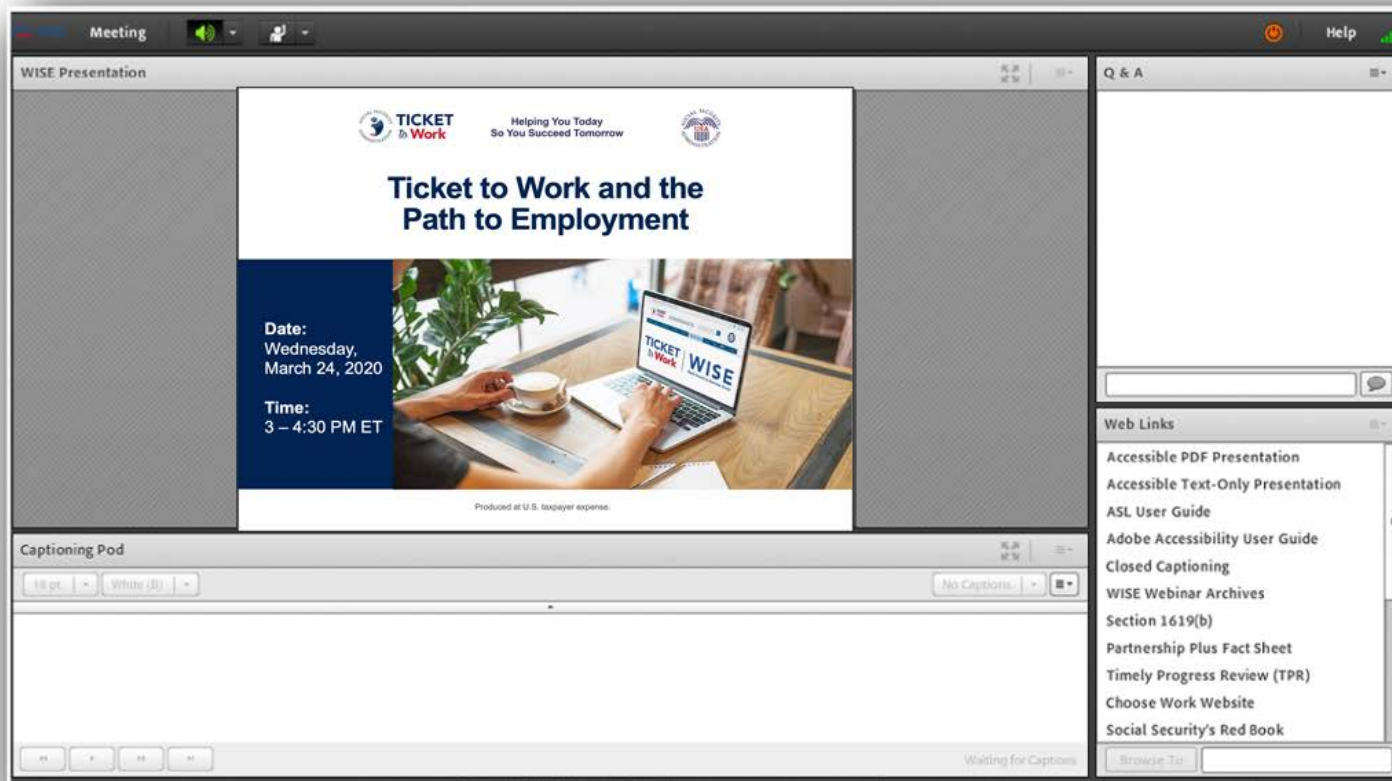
Meeting

Help

WISE Presentation

TICKET to Work

Helping You Today So You Succeed Tomorrow

Ticket to Work and the Path to Employment

Date: Wednesday, March 24, 2020

Time: 3 – 4:30 PM ET

TICKET to Work | WISE

Produced at U.S. taxpayer expense.

Q & A

Web Links

Accessible PDF Presentation
Accessible Text-Only Presentation
ASL User Guide
Adobe Accessibility User Guide
Closed Captioning
WISE Webinar Archives
Section 1619(b)
Partnership Plus Fact Sheet
Timely Progress Review (TPR)
Choose Work Website
Social Security's Red Book

Browse To

Captioning Pod

18 pt

White (B)

No Captions

Waiting for Captions